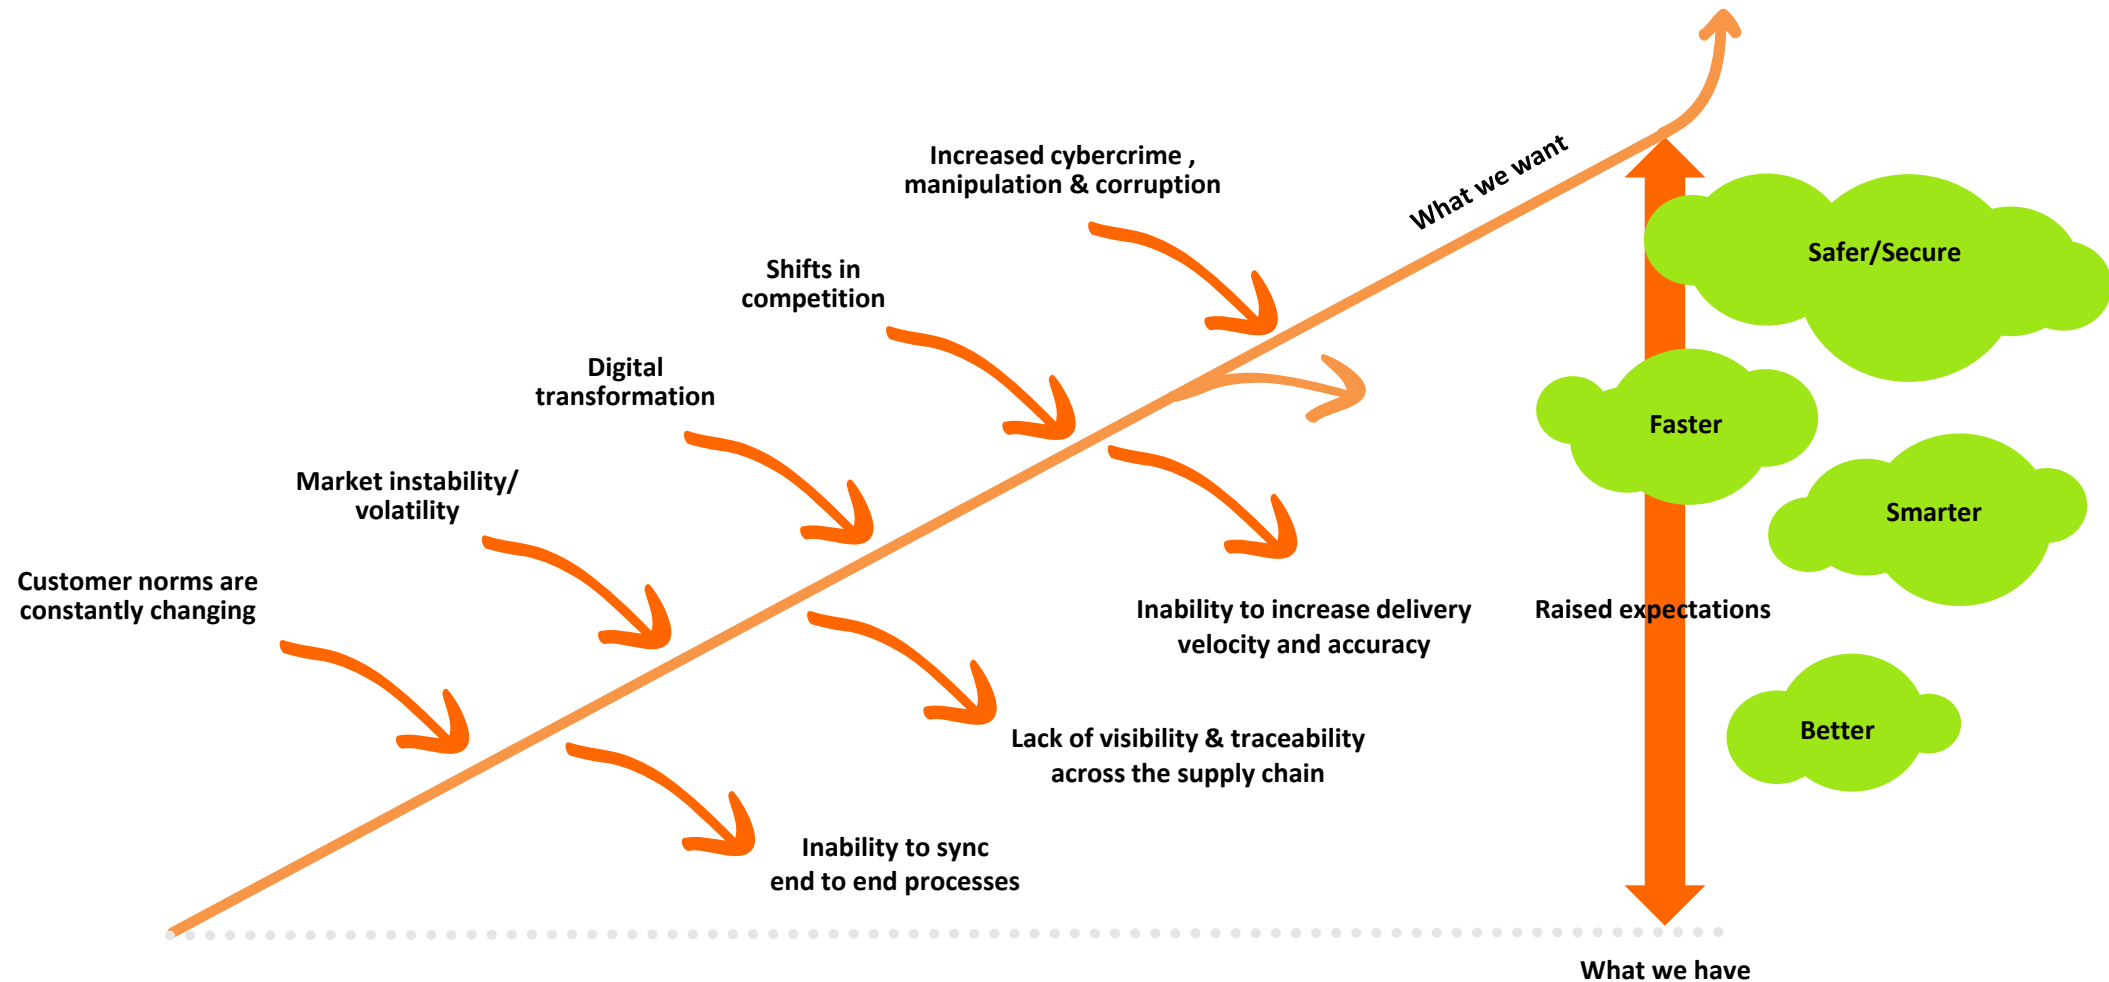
Increased cybercrime , manipulation & corruption

What we want

Shifts in competition

Digital transformation

Market instability/ volatility

Customer norms are constantly changing

Safer/Secure

Faster

Smarter

Inability to increase delivery velocity and accuracy

Raised expectations

Better

Lack of visibility & traceability across the supply chain

Inability to sync end to end processes

What we have